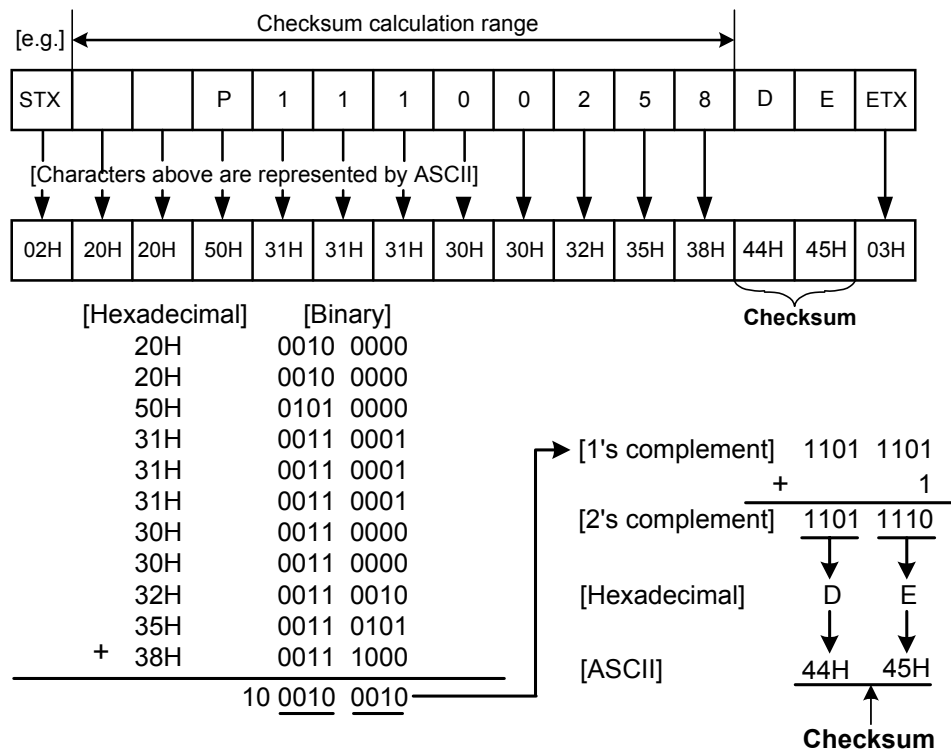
[e.g.] Checksum calculation range

| STX | | | P | 1 | 1 | 1 | 0 | 0 | 2 | 5 | 8 | D | E | ETX |
|---|---|---|---|---|---|---|---|---|---|---|---|---|---|---|

[Characters above are represented by ASCII]

| 02H | 20H | 20H | 50H | 31H | 31H | 31H | 30H | 30H | 32H | 35H | 38H | 44H | 45H | 03H |
|---|---|---|---|---|---|---|---|---|---|---|---|---|---|---|

Checksum

| [Hexadecimal] | [Binary] |
|---|---|
| 20H | 0010 0000 |
| 20H | 0010 0000 |
| 50H | 0101 0000 |
| 31H | 0011 0001 |
| 31H | 0011 0001 |
| 31H | 0011 0001 |
| 30H | 0011 0000 |
| 30H | 0011 0000 |
| 32H | 0011 0010 |
| 35H | 0011 0101 |
| + 38H | 0011 1000 |
| | 10 0010 0010 |

[1's complement] 1101 1101
+ 1
[2's complement] 1101 1110
[Hexadecimal] D E
[ASCII] 44H 45H
Checksum